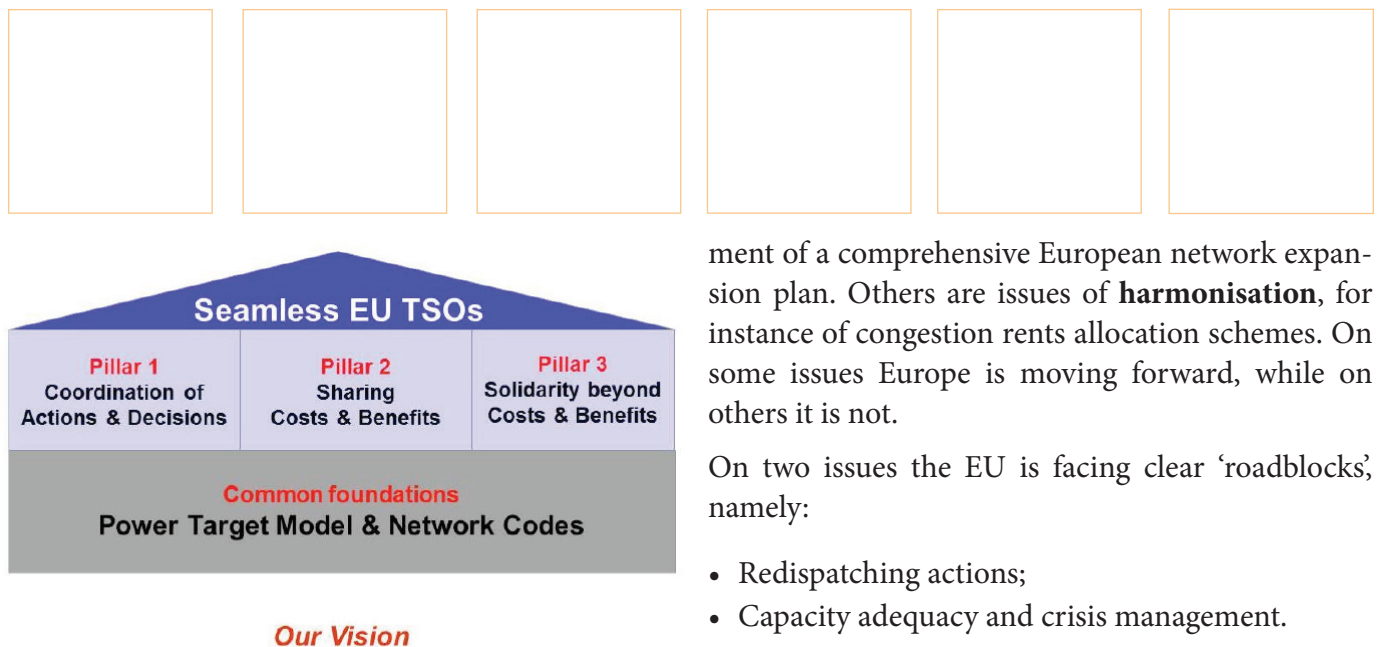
Seamless EU TSOs

Pillar 1
Coordination of Actions & Decisions

Pillar 2
Sharing Costs & Benefits

Pillar 3
Solidarity beyond Costs & Benefits

Common foundations
Power Target Model & Network Codes

Our Vision

ment of a comprehensive European network expansion plan. Others are issues of **harmonisation**, for instance of congestion rents allocation schemes. On some issues Europe is moving forward, while on others it is not.

On two issues the EU is facing clear 'roadblocks', namely:

• Redispatching actions;
• Capacity adequacy and crisis management.